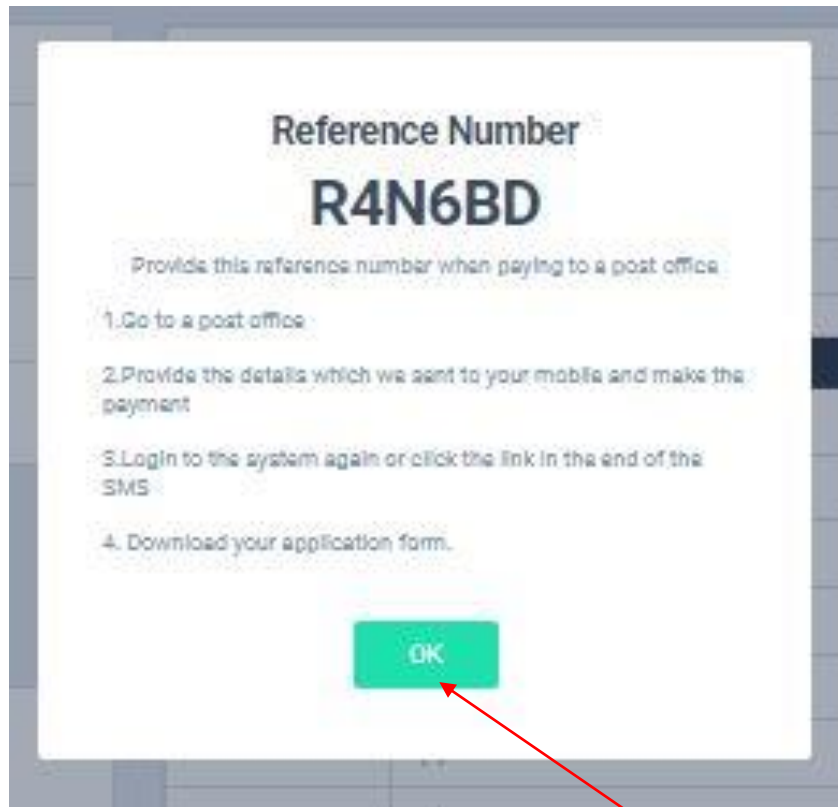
Reference Number

R4N6BD

Provide this reference number when paying to a post office

1.Go to a post office

2.Provide the details which we sent to your mobile and make the payment

3.Login to the system again or click the link in the end of the SMS

4. Download your application form.

OK